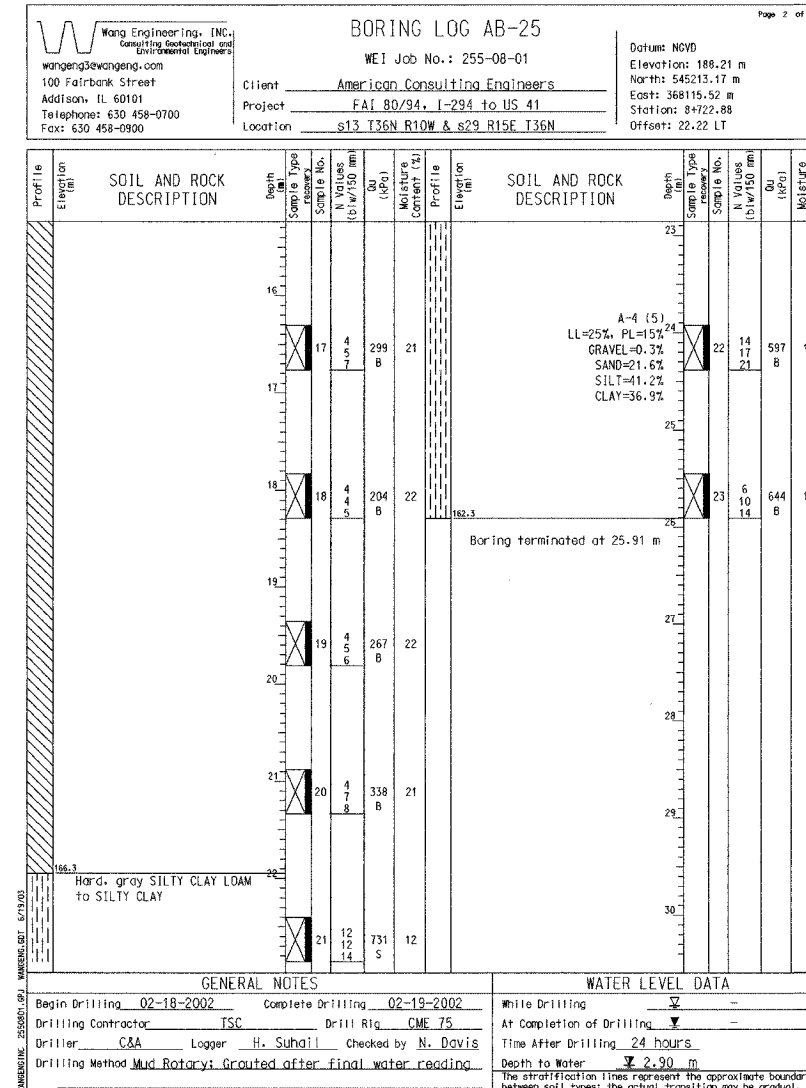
Page 2 of

Wang Engineering, INC.
Consulting Geotechnical and Environmental Engineers
wangeng3@wangeng.com
100 Fairbank Street
Addison, IL 60101
Telephone: 630 458-0700
Fax: 630 458-0900

BORING LOG AB-25

WEI Job No.: 255-08-01

Client American Consulting Engineers
Project FAI 80/94, I-294 to US 41
Location s13 T36N R10W & s29 R15E T36N

Datum: NGVD
Elevation: 188.21 m
North: 545213.17 m
East: 368115.52 m
Station: 8+722.88
Offset: 22.22 LT

| Profile | Elevation (m) | SOIL AND ROCK DESCRIPTION | Depth (m) | Sample Type recovery | Sample No. | N Values (blw/150 mm) | Qu (kPa) | Moisture Content (%) |
|---|---|---|---|---|---|---|---|---|
| | | | 16 | | | | | |
| | | | | | 17 | 4 5 7 | 299 B | 21 |
| | | | 17 | | | | | |
| | | | 18 | | 18 | 4 4 5 | 204 B | 22 |
| | | | 19 | | 19 | 4 5 6 | 267 B | 22 |
| | | | 20 | | | | | |
| | | | 21 | | 20 | 4 7 8 | 338 B | 21 |
| | 166.3 | Hard, gray SILTY CLAY LOAM to SILTY CLAY | 22 | | | | | |
| | | | | | 21 | 12 12 14 | 731 S | 12 |

| Profile | Elevation (m) | SOIL AND ROCK DESCRIPTION | Depth (m) | Sample Type recovery | Sample No. | N Values (blw/150 mm) | Qu (kPa) | Moisture |
|---|---|---|---|---|---|---|---|---|
| | | | 23 | | | | | |
| | | A-4 (5) LL=25%, PL=15% GRAVEL=0.3% SAND=21.6% SILT=41.2% CLAY=36.9% | 24 | | 22 | 14 17 21 | 597 B | 1 |
| | | | 25 | | | | | |
| | 162.3 | | 26 | | 23 | 6 10 14 | 644 B | 1 |
| | | Boring terminated at 25.91 m | | | | | | |
| | | | 27 | | | | | |
| | | | 28 | | | | | |
| | | | 29 | | | | | |
| | | | 30 | | | | | |

WANGENGINC 2550801.GPJ WANGENG.GDT 6/19/03

GENERAL NOTES
Begin Drilling 02-18-2002 Complete Drilling 02-19-2002
Drilling Contractor TSC Drill Rig CME 75
Driller C&A Logger H. Suhail Checked by N. Davis
Drilling Method Mud Rotary; Grouted after final water reading

WATER LEVEL DATA
While Drilling ▽ —
At Completion of Drilling ▼ —
Time After Drilling 24 hours
Depth to Water ▼ 2.90 m
The stratification lines represent the approximate boundar between soil types; the actual transition may be gradual.